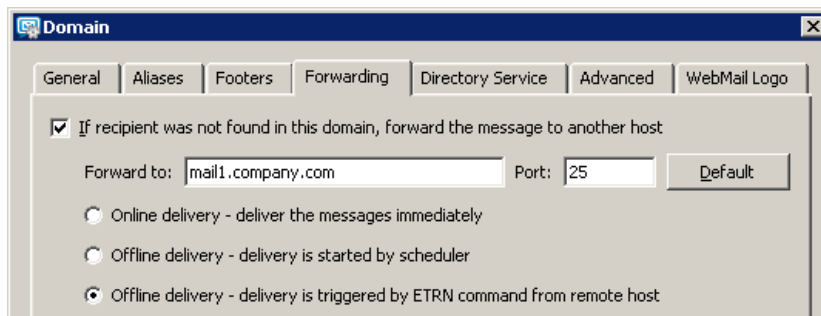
Domain

General | Aliases | Footers | Forwarding | Directory Service | Advanced | WebMail Logo

If recipient was not found in this domain, forward the message to another host

Forward to: mail1.company.com Port: 25 Default

Online delivery - deliver the messages immediately

Offline delivery - delivery is started by scheduler

Offline delivery - delivery is triggered by ETRN command from remote host